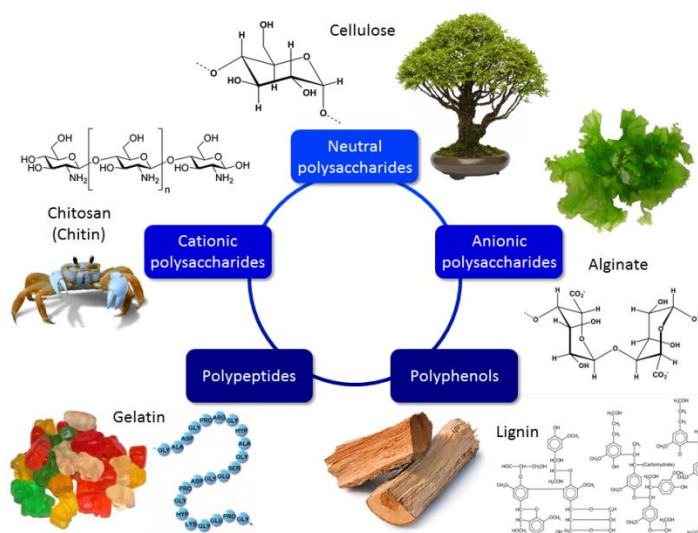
Cellulose

OH
OH
H
H
O
HO
H
H
OH
O
H
O

Neutral polysaccharides

OH
HO
HO
NH$_2$
O
OH
O
HO
NH$_2$
n
O
OH
O
HO
NH$_2$
OH

Chitosan (Chitin)

Cationic polysaccharides

Anionic polysaccharides

Alginate

CO$_2^-$
OH
OH
OH
OH
O
O
CO$_2^-$

Polypeptides

Polyphenols

Gelatin

PRO ARG GLY HYP ALA GLY GLU ALA ASP LYS GLY GLY PRO GLY SER PRO GLY HYP LEU GLY PRO GLY PRO

Lignin

(Carbohydrate)